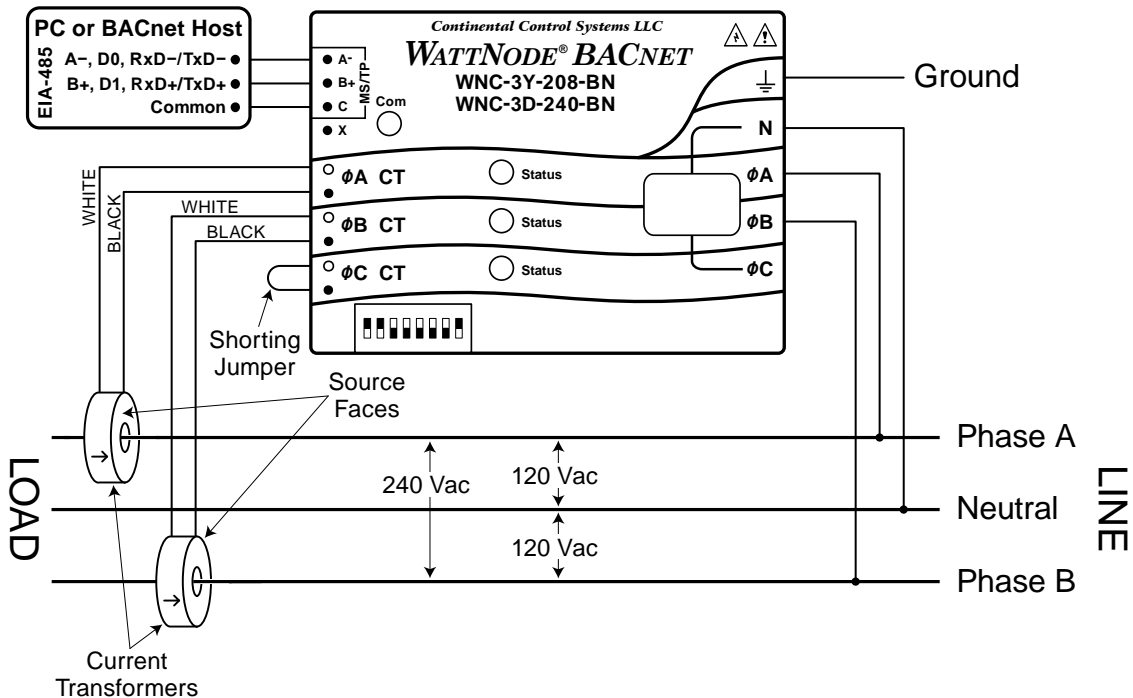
PC or BACnet Host
EIA-485
A–, D0, RxD–/TxD–
B+, D1, RxD+/TxD+
Common

Continental Control Systems LLC
WATTNODE® BACNET
WNC-3Y-208-BN
WNC-3D-240-BN

A-
B+
C
X
MS/TP
Com

Ground
N
ϕA
ϕB
ϕC

ϕA CT
ϕB CT
ϕC CT
Status
Status
Status

WHITE
BLACK
WHITE
BLACK

Shorting Jumper
Source Faces

LOAD
LINE
Phase A
Neutral
Phase B
240 Vac
120 Vac
120 Vac

Current Transformers